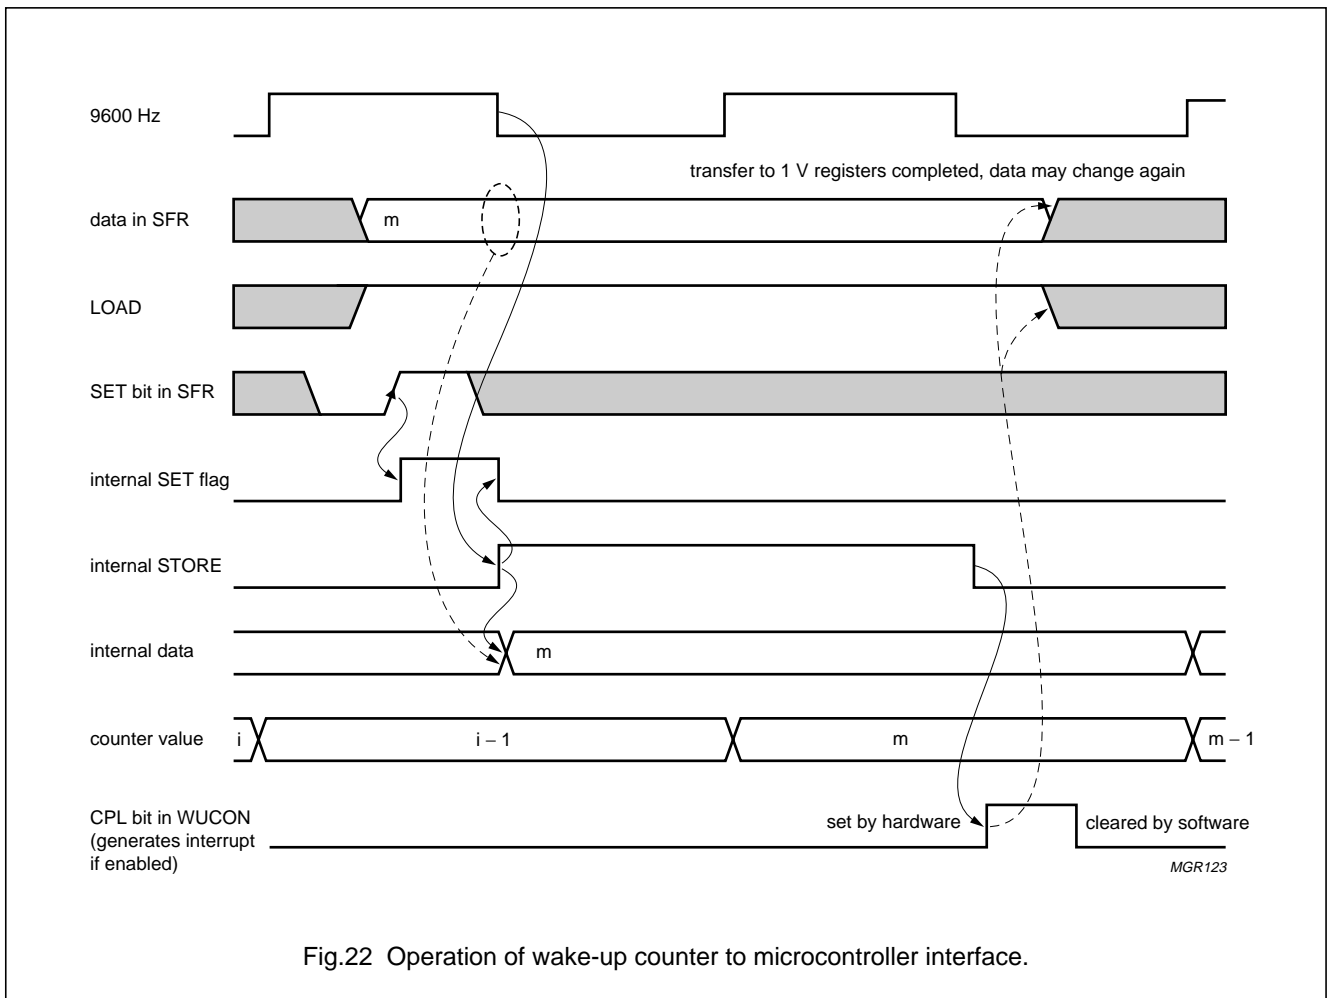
9600 Hz

transfer to 1 V registers completed, data may change again

data in SFR

m

LOAD

SET bit in SFR

internal SET flag

internal STORE

internal data

m

counter value

i

i – 1

m

m – 1

CPL bit in WUCON (generates interrupt if enabled)

set by hardware

cleared by software

MGR123

Fig.22 Operation of wake-up counter to microcontroller interface.